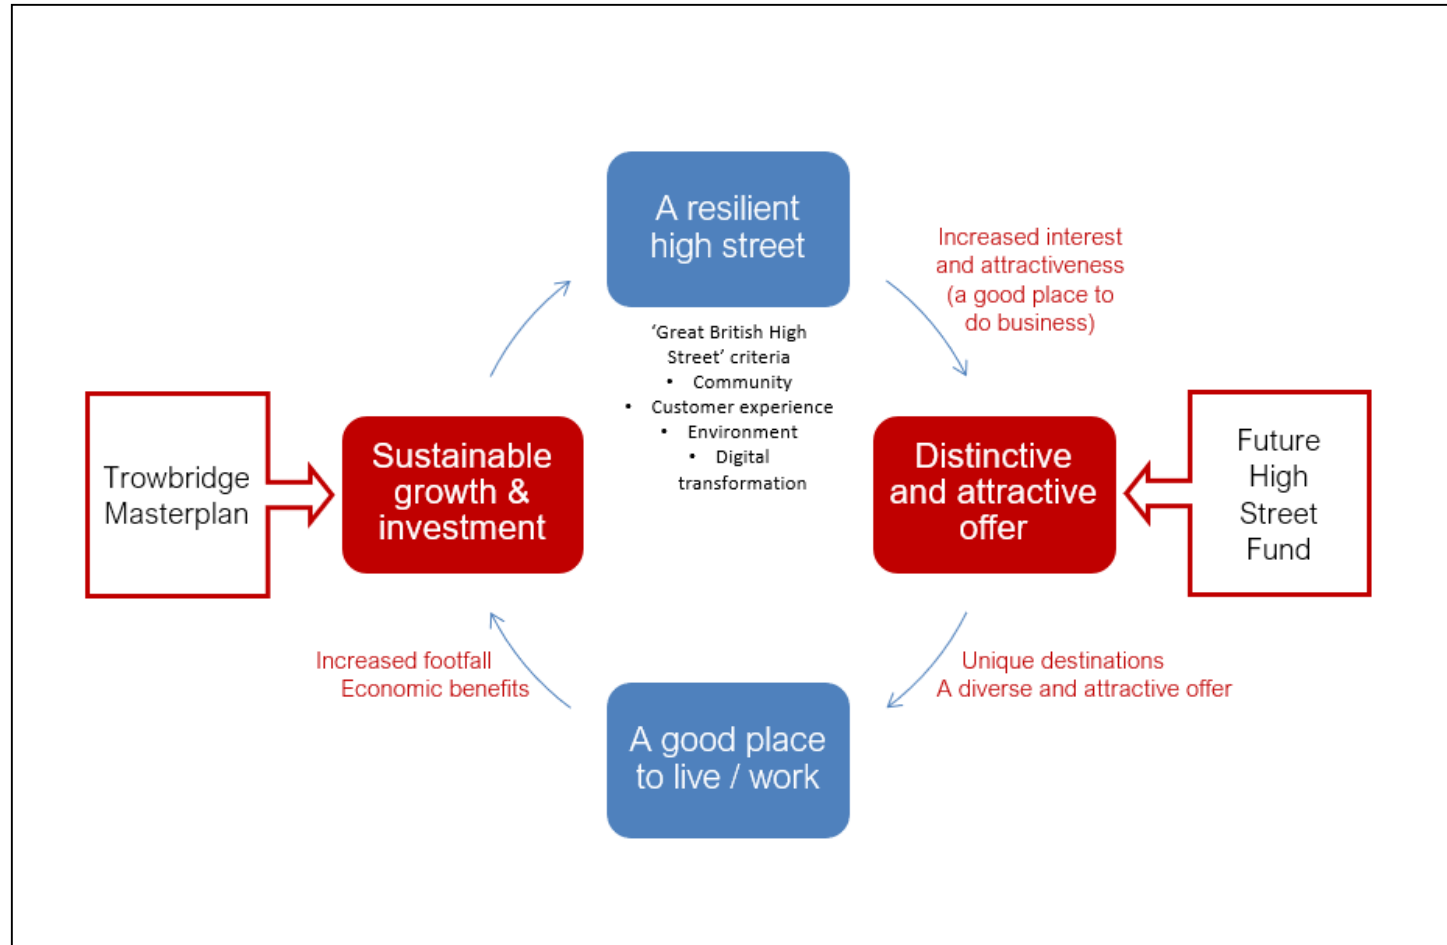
A resilient high street

'Great British High Street' criteria
- Community
- Customer experience
- Environment
- Digital transformation

Increased interest and attractiveness (a good place to do business)

Trowbridge Masterplan

Sustainable growth & investment

Distinctive and attractive offer

Future High Street Fund

Increased footfall
Economic benefits

Unique destinations
A diverse and attractive offer

A good place to live / work